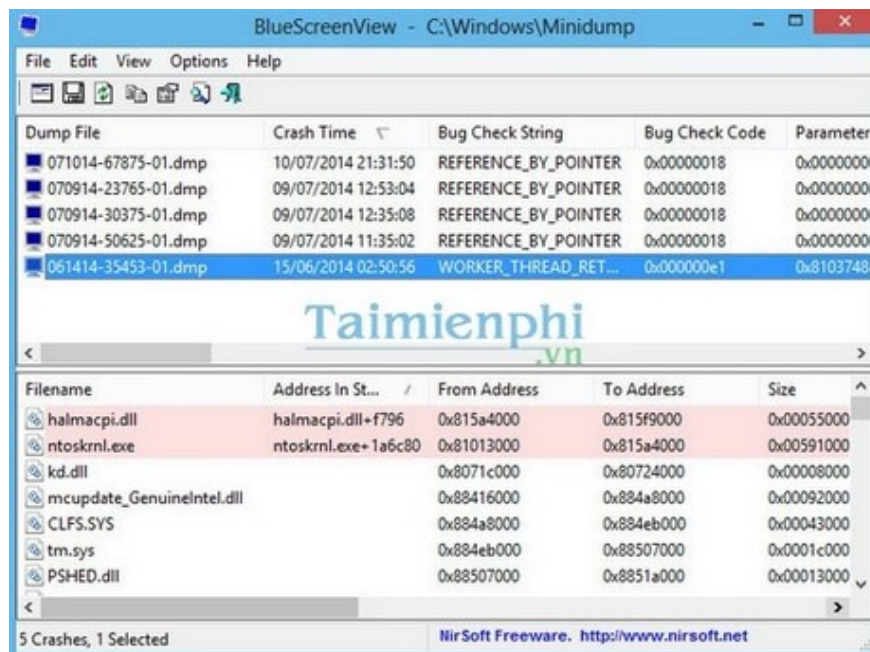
BlueScreenView - C:\Windows\Minidump

File Edit View Options Help

| Dump File | Crash Time | Bug Check String | Bug Check Code | Parameter |
|---|---|---|---|---|
| 071014-67875-01.dmp | 10/07/2014 21:31:50 | REFERENCE_BY_POINTER | 0x00000018 | 0x000000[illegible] |
| 070914-23765-01.dmp | 09/07/2014 12:53:04 | REFERENCE_BY_POINTER | 0x00000018 | 0x000000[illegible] |
| 070914-30375-01.dmp | 09/07/2014 12:35:08 | REFERENCE_BY_POINTER | 0x00000018 | 0x000000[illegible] |
| 070914-50625-01.dmp | 09/07/2014 11:35:02 | REFERENCE_BY_POINTER | 0x00000018 | 0x000000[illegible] |
| 061414-35453-01.dmp | 15/06/2014 02:50:56 | WORKER_THREAD_RET... | 0x000000e1 | 0x8103748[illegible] |

Taimienphi .vn

| Filename | Address In St... | From Address | To Address | Size |
|---|---|---|---|---|
| halmacpi.dll | halmacpi.dll+f796 | 0x815a4000 | 0x815f9000 | 0x00055000 |
| ntoskrnl.exe | ntoskrnl.exe+1a6c80 | 0x81013000 | 0x815a4000 | 0x00591000 |
| kd.dll | | 0x8071c000 | 0x80724000 | 0x00008000 |
| mcupdate_GenuineIntel.dll | | 0x88416000 | 0x884a8000 | 0x00092000 |
| CLFS.SYS | | 0x884a8000 | 0x884eb000 | 0x00043000 |
| tm.sys | | 0x884eb000 | 0x88507000 | 0x0001c000 |
| PSHED.dll | | 0x88507000 | 0x8851a000 | 0x00013000 |

5 Crashes, 1 Selected

NirSoft Freeware. http://www.nirsoft.net